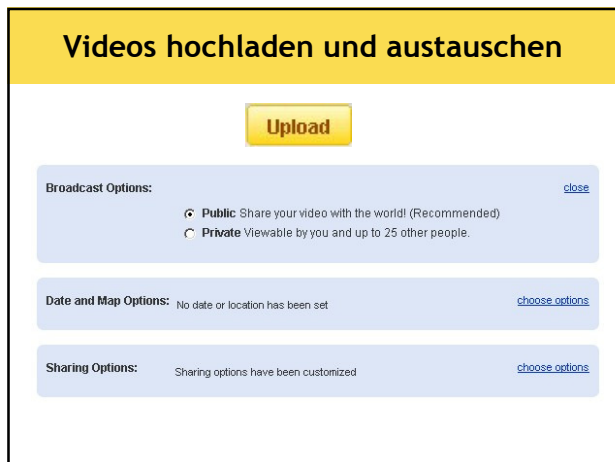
Videos hochladen und austauschen

Upload

Broadcast Options:

close

Public Share your video with the world! (Recommended)

Private Viewable by you and up to 25 other people.

Date and Map Options: No date or location has been set

choose options

Sharing Options: Sharing options have been customized

choose options